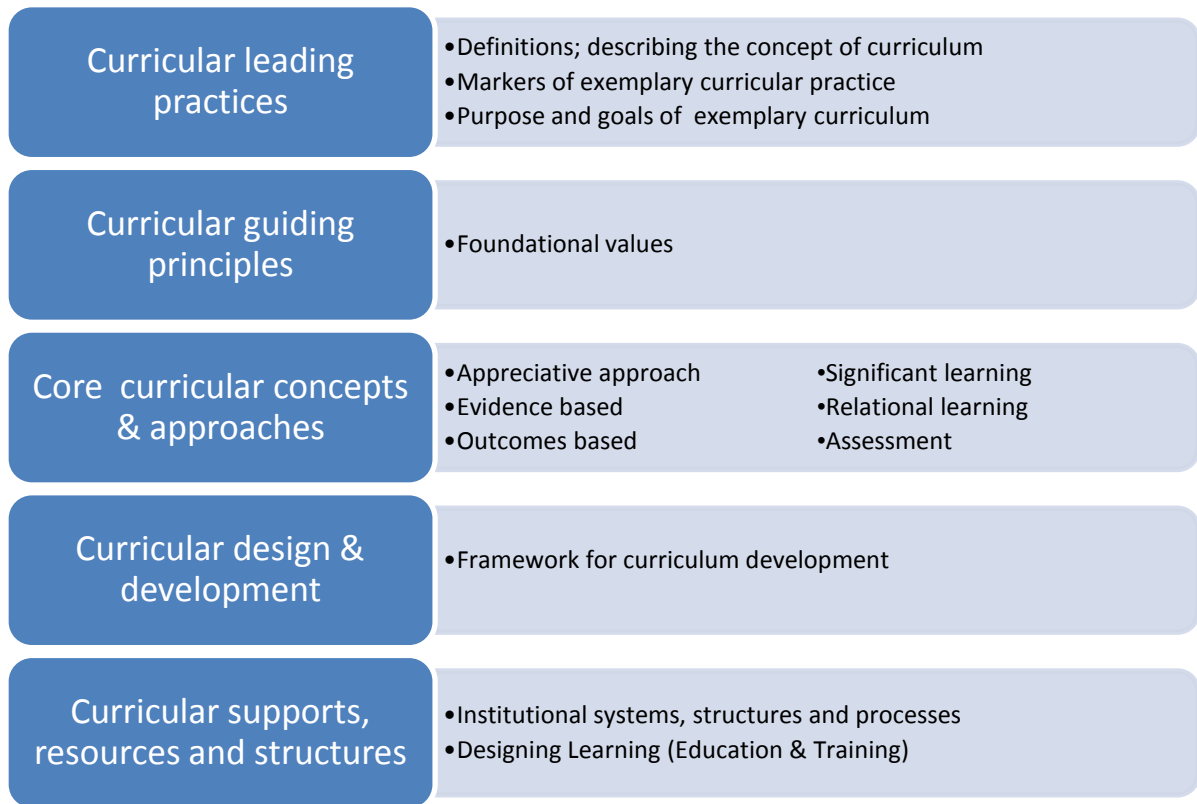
Curricular leading practices

•Definitions; describing the concept of curriculum
•Markers of exemplary curricular practice
•Purpose and goals of exemplary curriculum

Curricular guiding principles

•Foundational values

Core curricular concepts & approaches

•Appreciative approach
•Evidence based
•Outcomes based

•Significant learning
•Relational learning
•Assessment

Curricular design & development

•Framework for curriculum development

Curricular supports, resources and structures

•Institutional systems, structures and processes
•Designing Learning (Education & Training)